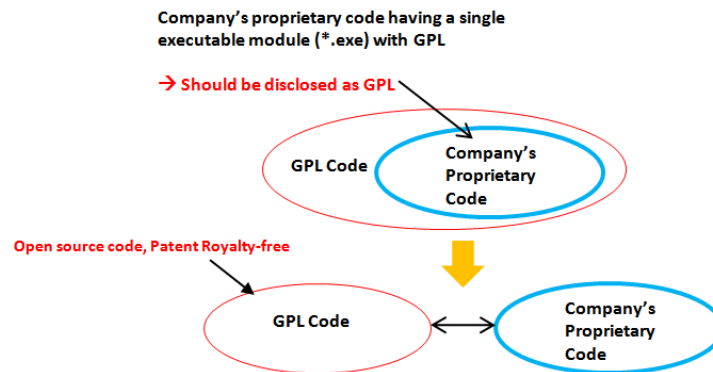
Company's proprietary code having a single executable module (*.exe) with GPL

→ Should be disclosed as GPL

GPL Code

Company's Proprietary Code

Open source code, Patent Royalty-free

GPL Code

Company's Proprietary Code